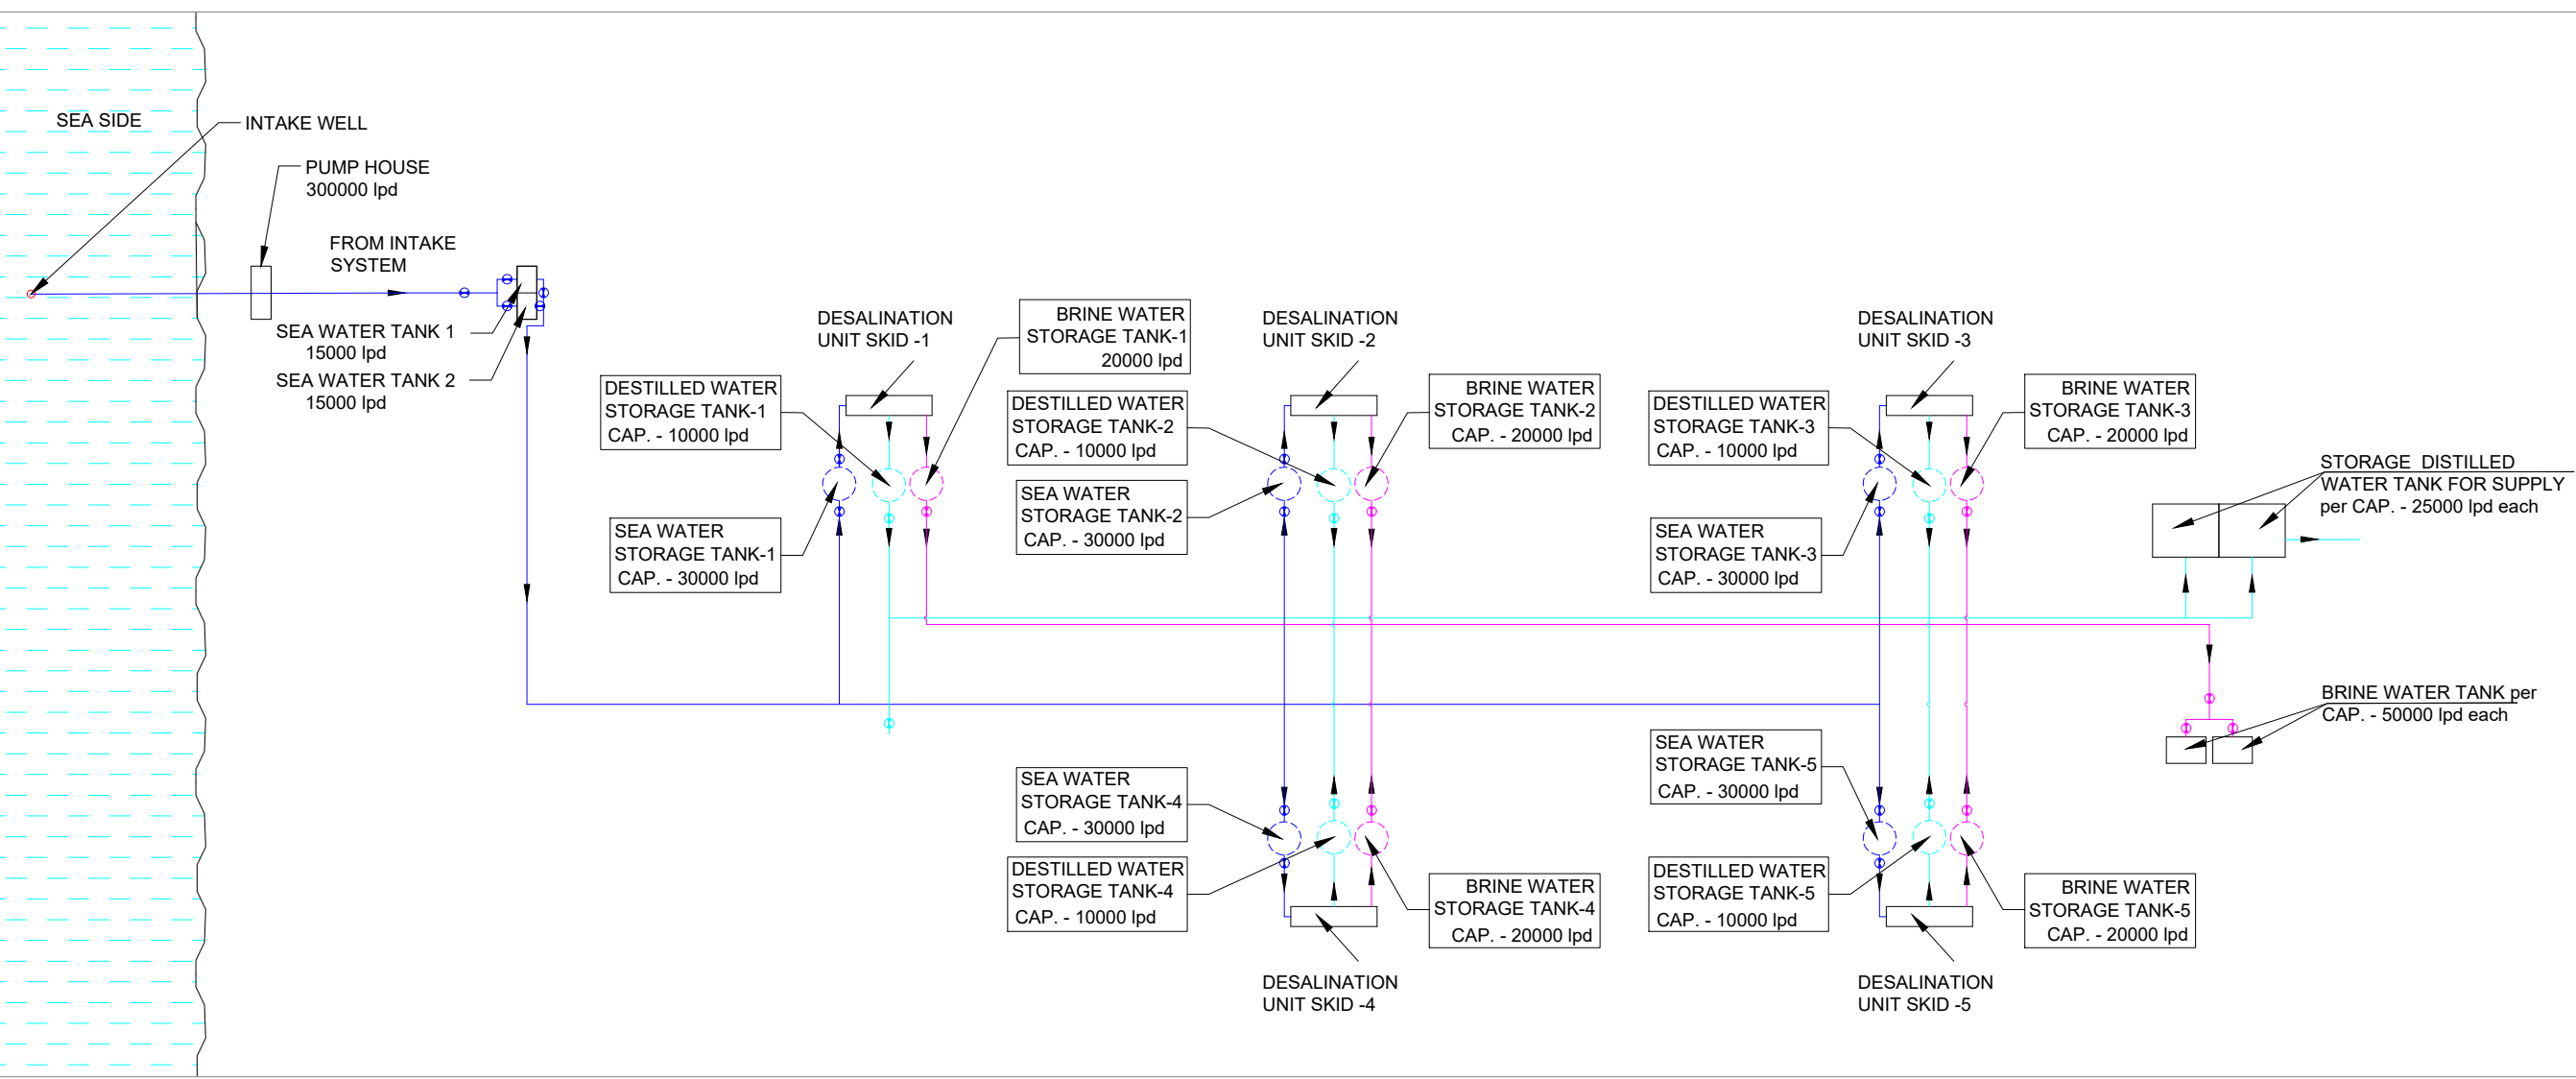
SEA SIDE

INTAKE WELL

PUMP HOUSE
300000 lpd

FROM INTAKE
SYSTEM

SEA WATER TANK 1
15000 lpd

SEA WATER TANK 2
15000 lpd

DESALINATION
UNIT SKID -1

BRINE WATER
STORAGE TANK-1
20000 lpd

DESTILLED WATER
STORAGE TANK-1
CAP. - 10000 lpd

SEA WATER
STORAGE TANK-1
CAP. - 30000 lpd

DESALINATION
UNIT SKID -2

DESTILLED WATER
STORAGE TANK-2
CAP. - 10000 lpd

SEA WATER
STORAGE TANK-2
CAP. - 30000 lpd

BRINE WATER
STORAGE TANK-2
CAP. - 20000 lpd

DESALINATION
UNIT SKID -3

DESTILLED WATER
STORAGE TANK-3
CAP. - 10000 lpd

BRINE WATER
STORAGE TANK-3
CAP. - 20000 lpd

SEA WATER
STORAGE TANK-3
CAP. - 30000 lpd

STORAGE DISTILLED
WATER TANK FOR SUPPLY
per CAP. - 25000 lpd each

BRINE WATER TANK per
CAP. - 50000 lpd each

SEA WATER
STORAGE TANK-4
CAP. - 30000 lpd

DESTILLED WATER
STORAGE TANK-4
CAP. - 10000 lpd

BRINE WATER
STORAGE TANK-4
CAP. - 20000 lpd

DESALINATION
UNIT SKID -4

SEA WATER
STORAGE TANK-5
CAP. - 30000 lpd

DESTILLED WATER
STORAGE TANK-5
CAP. - 10000 lpd

BRINE WATER
STORAGE TANK-5
CAP. - 20000 lpd

DESALINATION
UNIT SKID -5